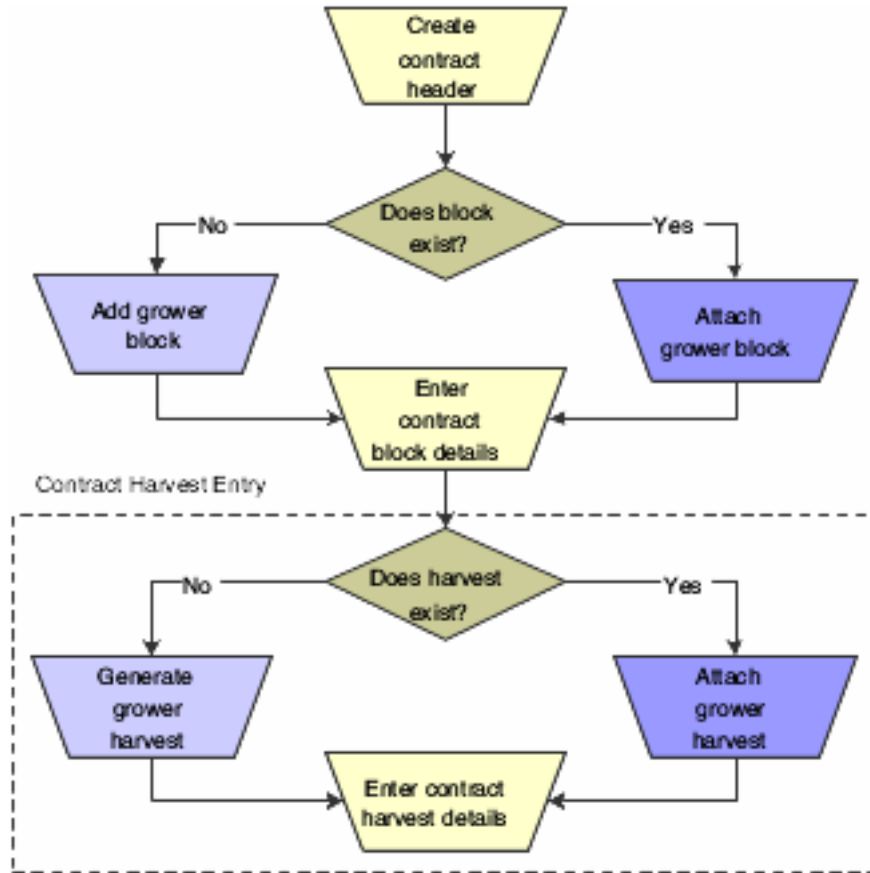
Create contract header

Does block exist?

No

Yes

Add grower block

Attach grower block

Enter contract block details

Contract Harvest Entry

Does harvest exist?

No

Yes

Generate grower harvest

Attach grower harvest

Enter contract harvest details